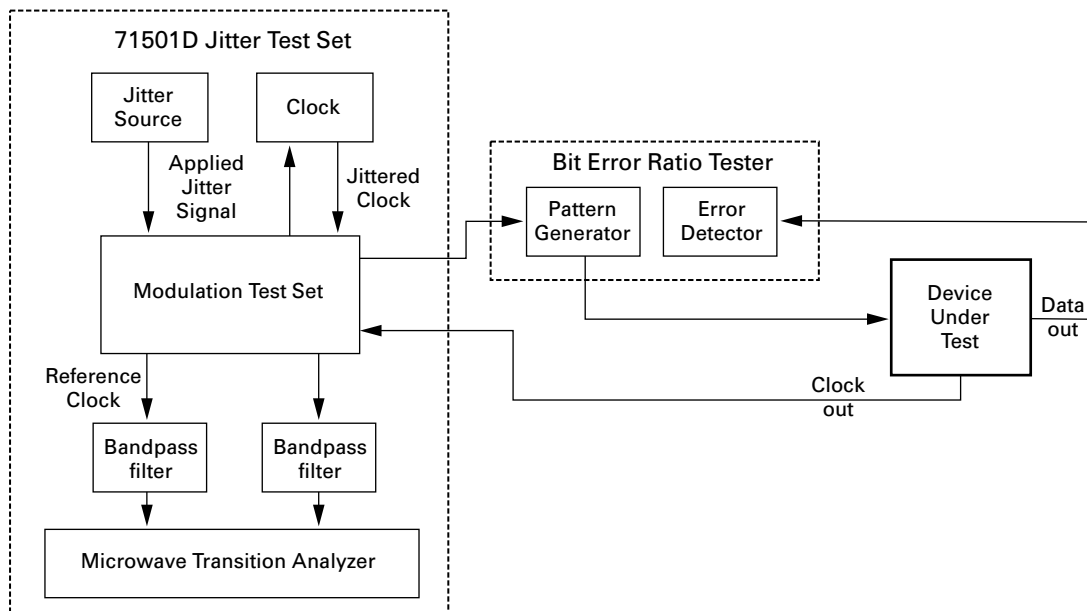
71501D Jitter Test Set

Jitter Source

Clock

Applied Jitter Signal

Jittered Clock

Bit Error Ratio Tester

Pattern Generator

Error Detector

Modulation Test Set

Device Under Test

Data out

Reference Clock

Clock out

Bandpass filter

Bandpass filter

Microwave Transition Analyzer